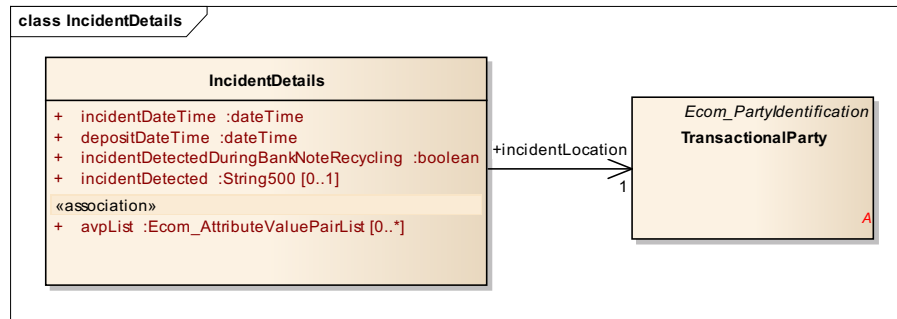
class IncidentDetails

IncidentDetails

+ incidentDateTime :dateTime
+ depositDateTime :dateTime
+ incidentDetectedDuringBankNoteRecycling :boolean
+ incidentDetected :String500 [0..1]

«association»
+ avpList :Ecom_AttributeValuePairList [0..*]

+incidentLocation

1

Ecom_PartyIdentification
TransactionalParty

A